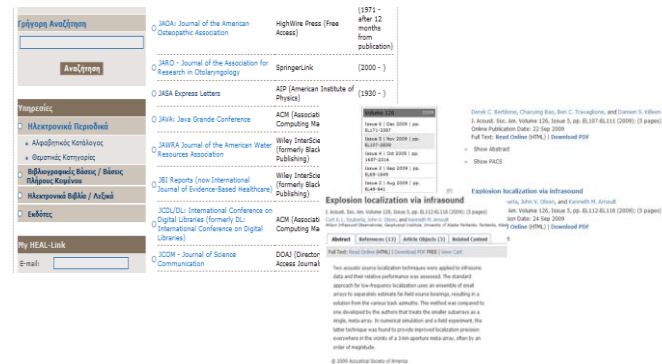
Γρήγορη Αναζήτηση

Αναζήτηση

Υπηρεσίες

Ηλεκτρονικά Περιοδικά

Αλφαβητικός Κατάλογος

Θεματικές Κατηγορίες

Βιβλιογραφικές Βάσεις / Βάσεις Πλήρους Κειμένου

Ηλεκτρονικά Βιβλία / Λεξικά

Εκδότες

My HEAL-Link

E-mail:

| | | |
|---|---|---|
| JAOA: Journal of the American Osteopathic Association | HighWire Press (Free Access) | (1971 - after 12 months from publication) |
| JARO - Journal of the Association for Research in Otolaryngology | SpringerLink | (2000 - ) |
| JASA Express Letters | AIP (American Institute of Physics) | (1930 - ) |
| JAVA: Java Grande Conference | ACM (Associat Computing Ma |  |
| JAWRA Journal of the American Water Resources Association | Wiley InterScie (formerly Black Publishing) |  |
| JBI Reports (now International Journal of Evidence-Based Healthcare) | Wiley InterScie (formerly Black Publishing) |  |
| JCDL/DL: International Conference on Digital Libraries (formerly DL: International Conference on Digital Libraries) | ACM (Associat Computing Ma |  |
| JCOM - Journal of Science Communication | DOAJ (Director Access Journal |  |

Volume 126

Issue 6 | Dec 2009 | pp. EL171-3387

Issue 5 | Nov 2009 | pp. EL157-3030

Issue 4 | Oct 2009 | pp. 1657-2316

Issue 3 | Sep 2009 | pp. EL69-1649

Issue 2 | Aug 2009 | pp. EL49-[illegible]

Derek C. Bertilone, Chaoying Bao, Ben C. Traccaglione, and Dameon S. Killeen

J. Acoust. Soc. Am. Volume 126, Issue 5, pp. EL107-EL111 (2009); (5 pages)

Online Publication Date: 22 Sep 2009

Full Text: Read Online (HTML) | Download PDF

Show Abstract

Show PACS

Explosion localization via infrasound

J. Acoust. Soc. Am. Volume 126, Issue 5, pp. EL112-EL116 (2009); (5 pages)

Curt A. L. Szuberla, John V. Olson, and Kenneth M. Arnoult

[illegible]

Abstract | References (13) | Article Objects (3) | Related Content

Full Text: Read Online (HTML) | Download PDF FREE | View Cart

Two acoustic source localization techniques were applied to infrasonic data and their relative performance was assessed. The standard approach for low-frequency localization uses an ensemble of small arrays to separately estimate far-field source bearings, resulting in a solution from the various back azimuths. This method was compared to one developed by the authors that treats the smaller subarrays as a single, meta-array. In numerical simulation and a field experiment, the latter technique was found to provide improved localization precision everywhere in the vicinity of a 3-km-aperture meta-array, often by an order of magnitude.

© 2009 Acoustical Society of America

Explosion localization via infrasound

uberla, John V. Olson, and Kenneth M. Arnoult

Soc. Am. Volume 126, Issue 5, pp. EL112-EL116 (2009); (5 pages)

ion Date: 24 Sep 2009

Online (HTML) | Download PDF